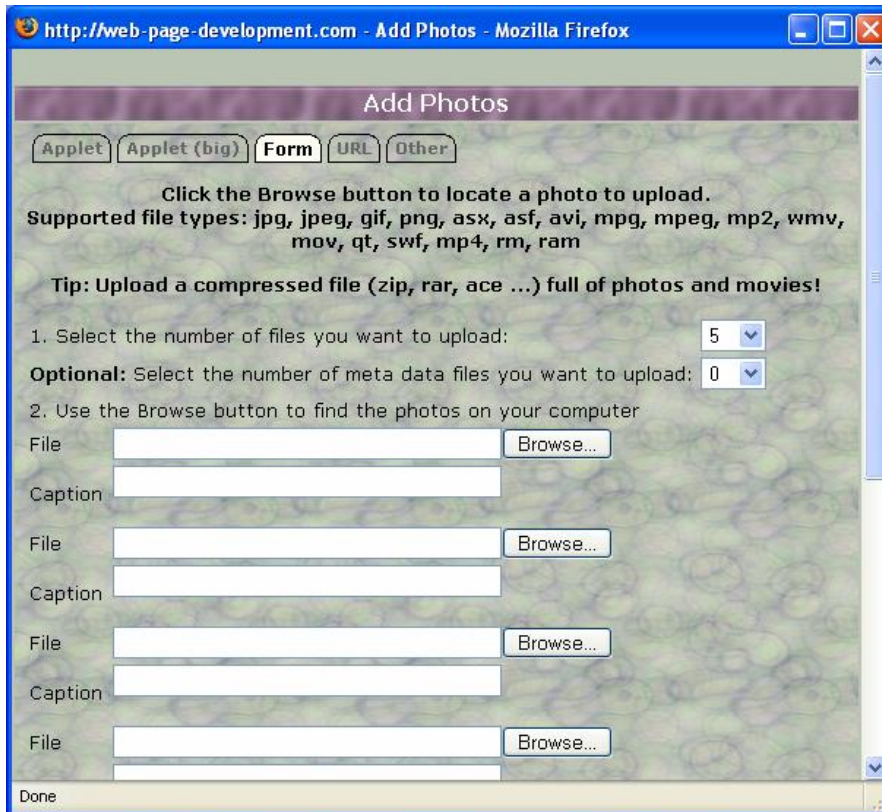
http://web-page-development.com - Add Photos - Mozilla Firefox

Add Photos

Applet | Applet (big) | Form | URL | Other

Click the Browse button to locate a photo to upload.
Supported file types: jpg, jpeg, gif, png, asx, asf, avi, mpg, mpeg, mp2, wmv, mov, qt, swf, mp4, rm, ram

Tip: Upload a compressed file (zip, rar, ace ...) full of photos and movies!

1. Select the number of files you want to upload: 5

Optional: Select the number of meta data files you want to upload: 0

2. Use the Browse button to find the photos on your computer

File Browse...

Caption

File Browse...

Caption

File Browse...

Caption

File Browse...

Done